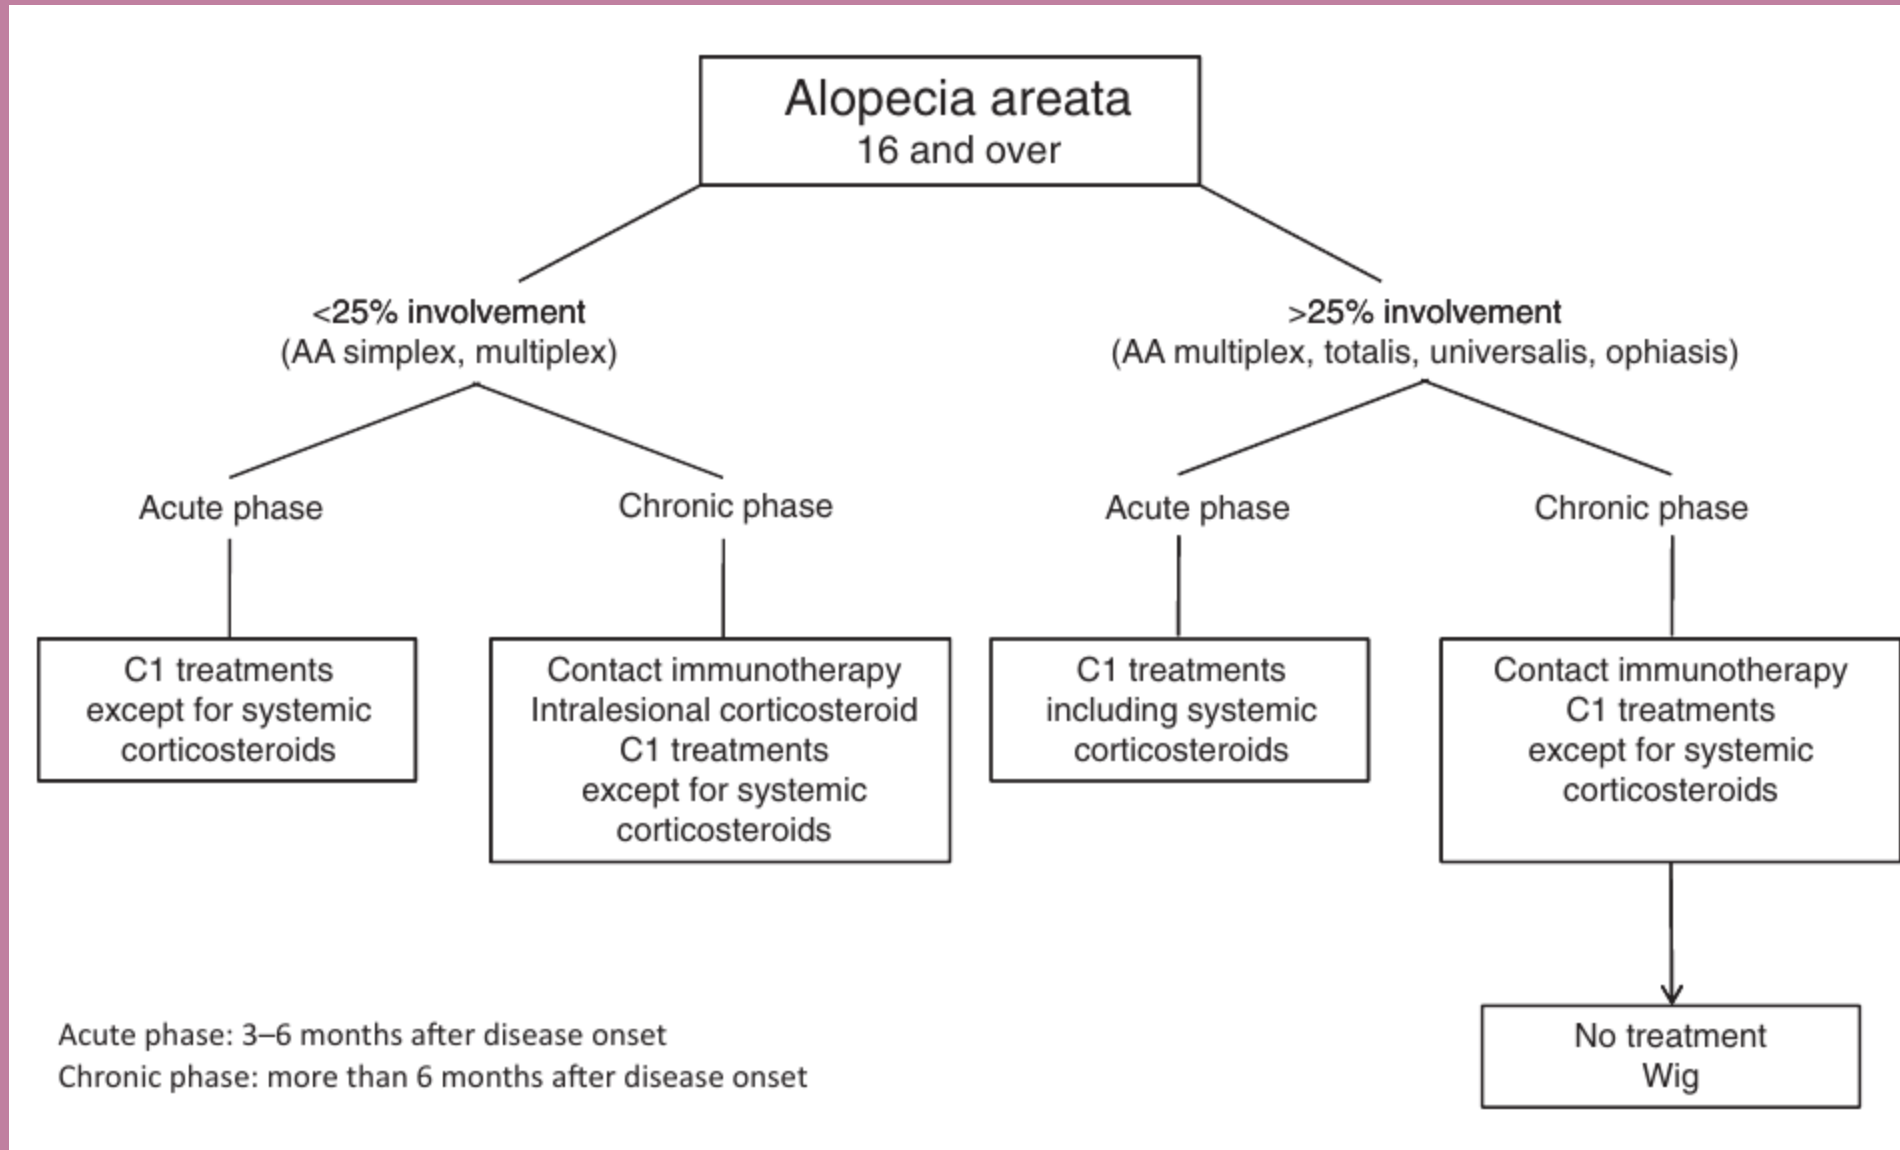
Alopecia areata
16 and over

<25% involvement
(AA simplex, multiplex)

>25% involvement
(AA multiplex, totalis, universalis, ophiasis)

Acute phase

Chronic phase

Acute phase

Chronic phase

C1 treatments except for systemic corticosteroids

Contact immunotherapy
Intralesional corticosteroid
C1 treatments except for systemic corticosteroids

C1 treatments including systemic corticosteroids

Contact immunotherapy
C1 treatments except for systemic corticosteroids

No treatment
Wig

Acute phase: 3–6 months after disease onset
Chronic phase: more than 6 months after disease onset